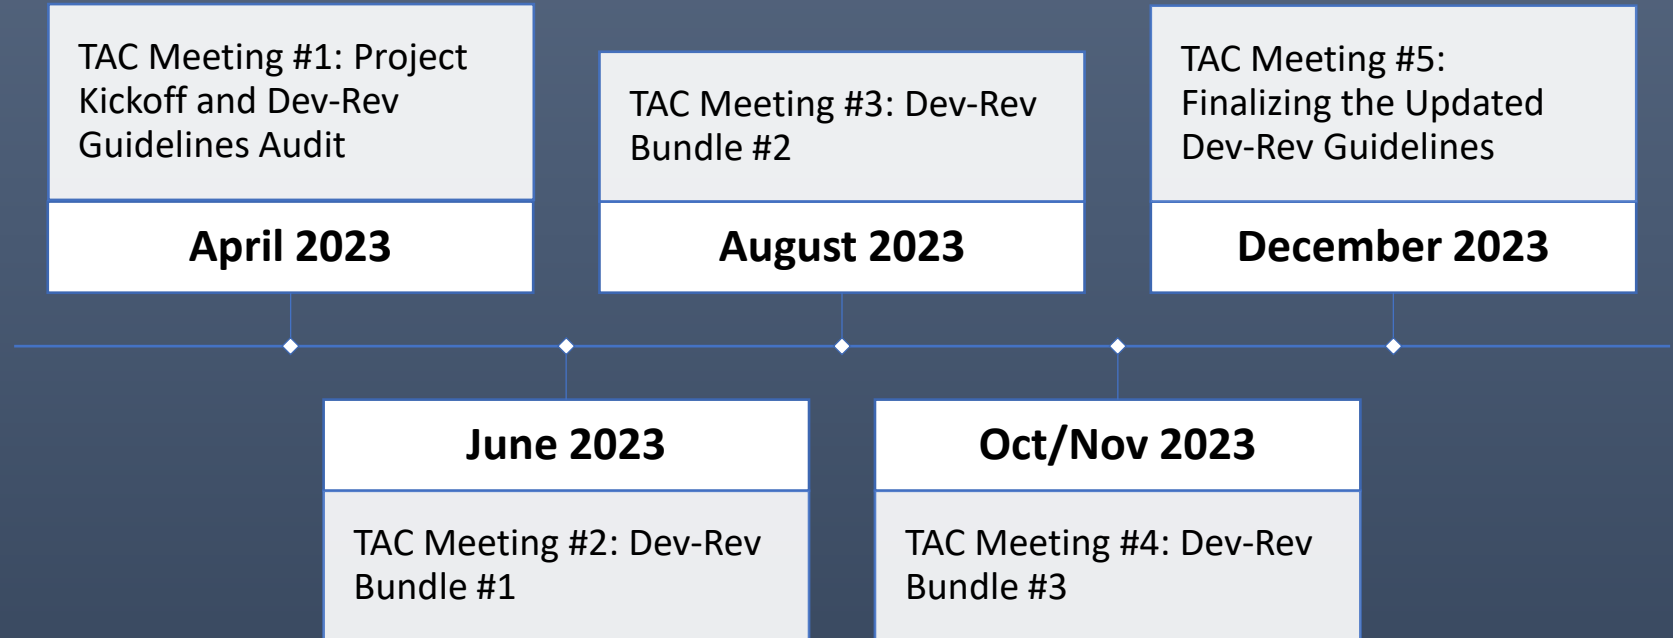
TAC Meeting #1: Project Kickoff and Dev-Rev Guidelines Audit

April 2023

TAC Meeting #3: Dev-Rev Bundle #2

August 2023

TAC Meeting #5: Finalizing the Updated Dev-Rev Guidelines

December 2023

June 2023

TAC Meeting #2: Dev-Rev Bundle #1

Oct/Nov 2023

TAC Meeting #4: Dev-Rev Bundle #3